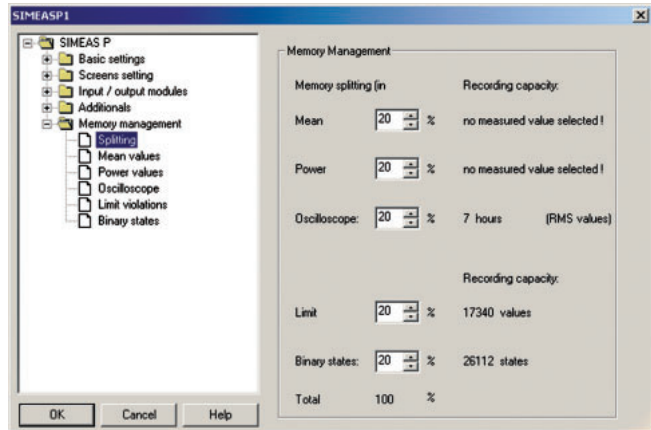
SIMEASP1

SIMEAS P
Basic settings
Screens setting
Input / output modules
Additionals
Memory management
Splitting
Mean values
Power values
Oscilloscope
Limit violations
Binary states

OK
Cancel
Help

Memory Management

Memory splitting (in
Recording capacity:

Mean 20 % no measured value selected !

Power 20 % no measured value selected !

Oscilloscope: 20 % 7 hours (RMS values)

Recording capacity:

Limit 20 % 17340 values

Binary states: 20 % 26112 states

Total 100 %